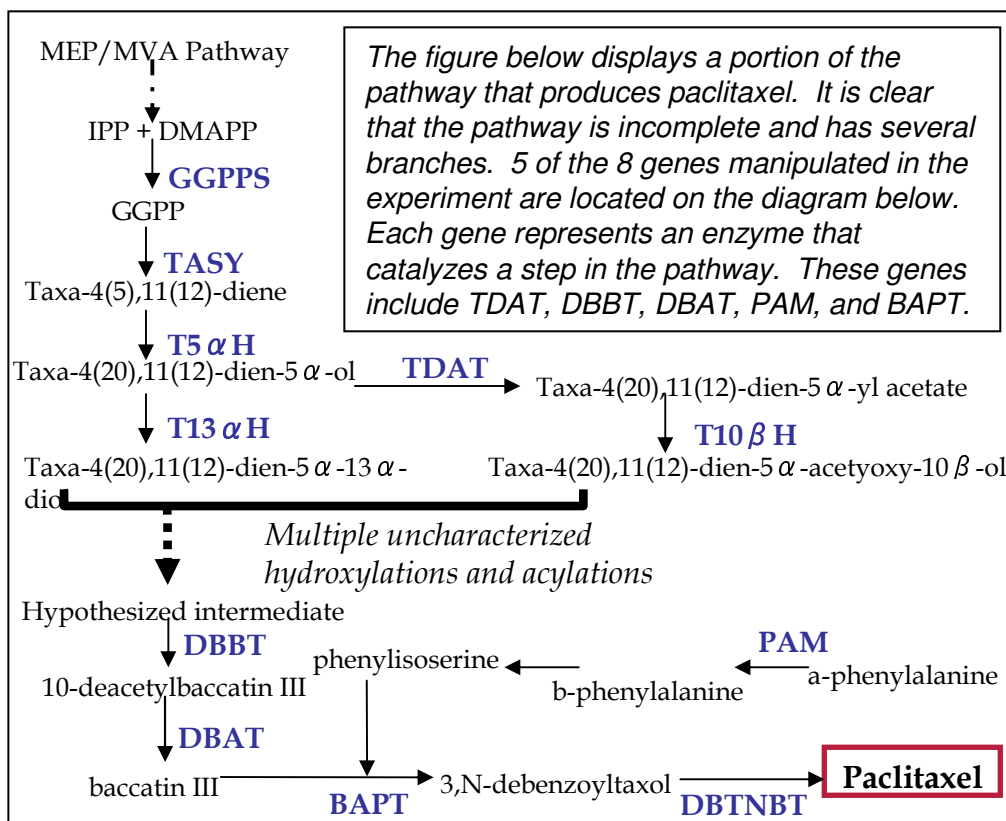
MEP/MVA Pathway

IPP + DMAPP

GGPPS

GGPP

TASY

Taxa-4(5),11(12)-diene

T5 α H

Taxa-4(20),11(12)-dien-5 α -ol

TDAT

Taxa-4(20),11(12)-dien-5 α -yl acetate

T13 α H

T10 β H

Taxa-4(20),11(12)-dien-5 α -13 α -diol

Taxa-4(20),11(12)-dien-5 α -acetyoxy-10 β -ol

The figure below displays a portion of the pathway that produces paclitaxel. It is clear that the pathway is incomplete and has several branches. 5 of the 8 genes manipulated in the experiment are located on the diagram below. Each gene represents an enzyme that catalyzes a step in the pathway. These genes include TDAT, DBBT, DBAT, PAM, and BAPT.

Multiple uncharacterized hydroxylations and acylations

Hypothesized intermediate

DBBT

10-deacetylbaccatin III

phenylisoserine

PAM

b-phenylalanine

a-phenylalanine

DBAT

baccatin III

3,N-debenzoyltaxol

Paclitaxel

BAPT

DBTNBT